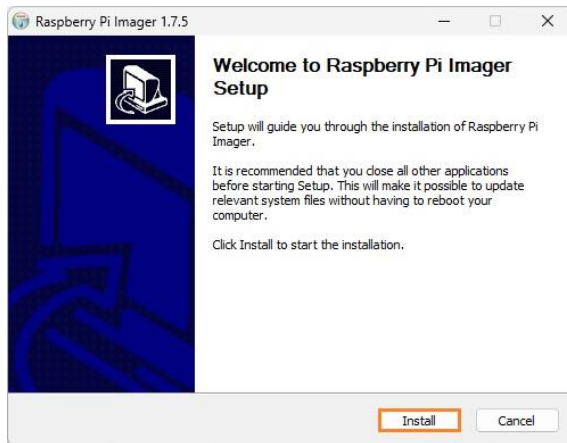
Raspberry Pi Imager 1.7.5

Welcome to Raspberry Pi Imager Setup

Setup will guide you through the installation of Raspberry Pi Imager.

It is recommended that you close all other applications before starting Setup. This will make it possible to update relevant system files without having to reboot your computer.

Click Install to start the installation.

Install Cancel